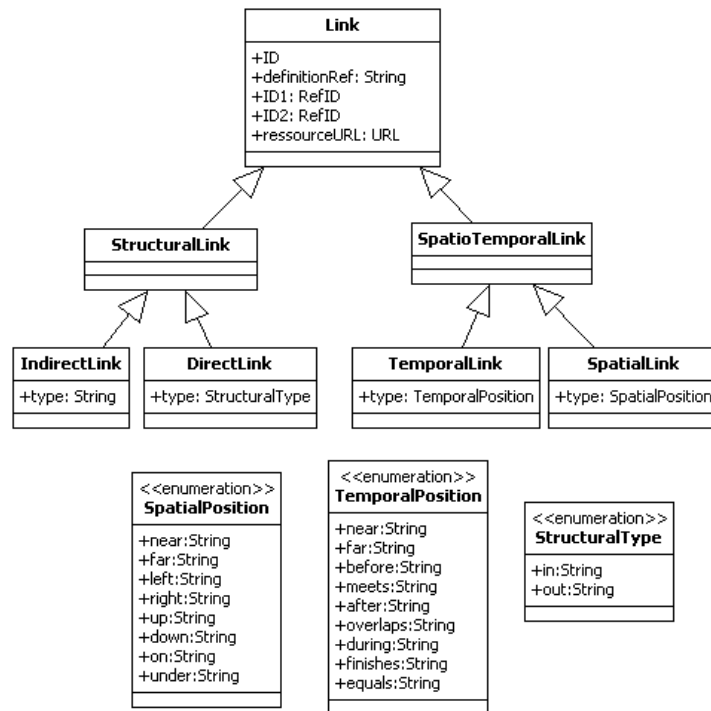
Link

+ID
+definitionRef: String
+ID1: RefID
+ID2: RefID
+ressourceURL: URL

StructuralLink

SpatioTemporalLink

IndirectLink

+type: String

DirectLink

+type: StructuralType

TemporalLink

+type: TemporalPosition

SpatialLink

+type: SpatialPosition

<<enumeration>>
SpatialPosition

+near:String
+far:String
+left:String
+right:String
+up:String
+down:String
+on:String
+under:String

<<enumeration>>
TemporalPosition

+near:String
+far:String
+before:String
+meets:String
+after:String
+overlaps:String
+during:String
+finishes:String
+equals:String

<<enumeration>>
StructuralType

+in:String
+out:String